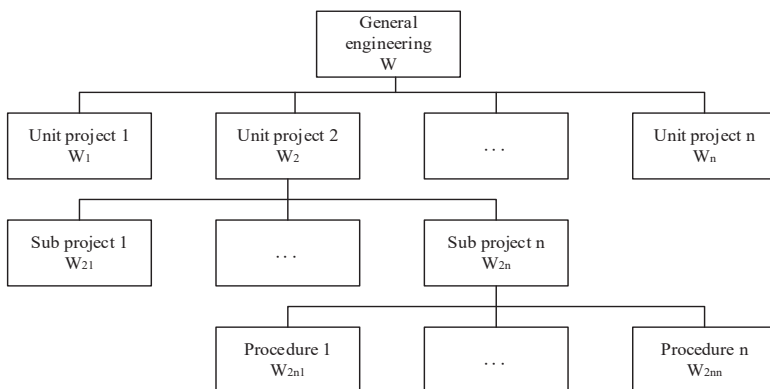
General engineering
W

Unit project 1
$W_1$

Unit project 2
$W_2$

. . .

Unit project n
$W_n$

Sub project 1
$W_{21}$

. . .

Sub project n
$W_{2n}$

Procedure 1
$W_{2n1}$

. . .

Procedure n
$W_{2nn}$